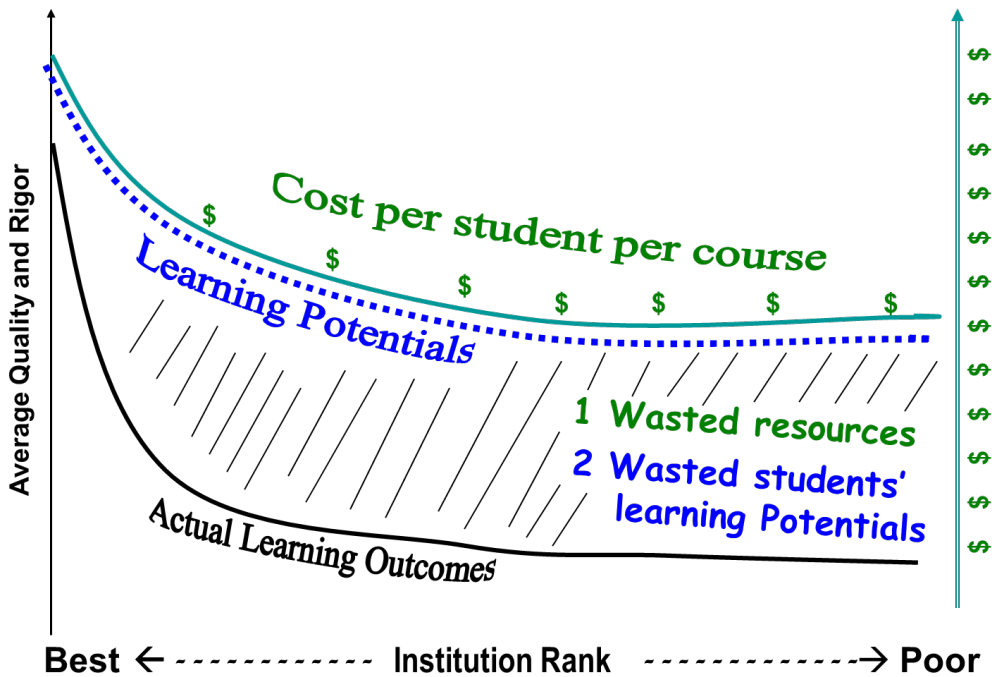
Average Quality and Rigor

Cost per student per course

Learning Potentials

$ $ $ $ $ $ $

1 Wasted resources
2 Wasted students' learning Potentials

Actual Learning Outcomes

$ $ $ $ $ $ $ $ $ $ $ $

Best ← - - - - - - - - - - - Institution Rank - - - - - - - - - - → Poor